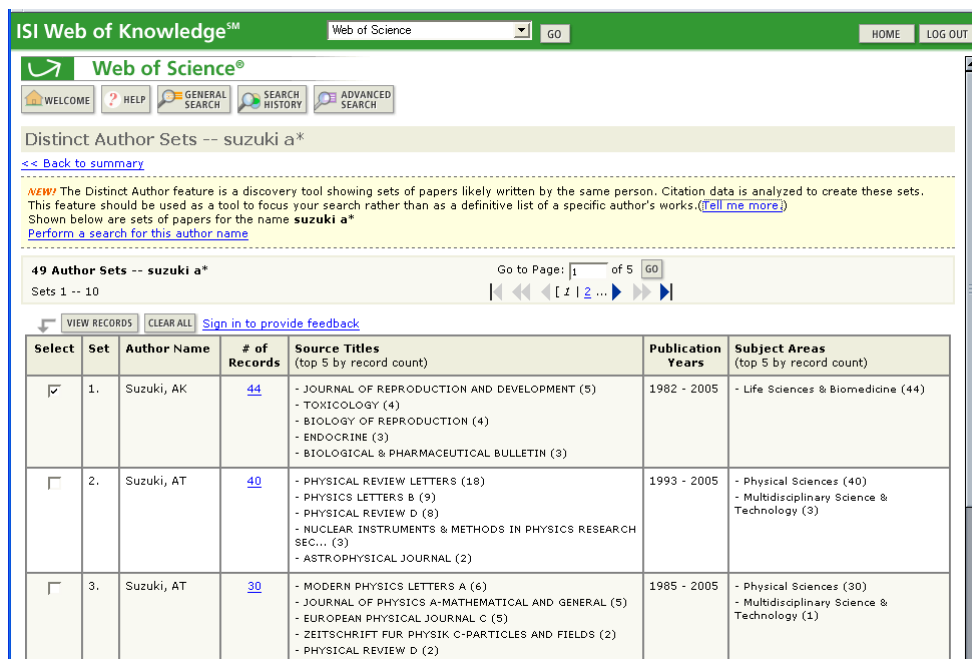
ISI Web of Knowledge℠

Web of Science

GO

HOME LOG OUT

Web of Science®

WELCOME ? HELP GENERAL SEARCH SEARCH HISTORY ADVANCED SEARCH

Distinct Author Sets -- suzuki a*

<< Back to summary

NEW! The Distinct Author feature is a discovery tool showing sets of papers likely written by the same person. Citation data is analyzed to create these sets. This feature should be used as a tool to focus your search rather than as a definitive list of a specific author's works.(Tell me more.)
Shown below are sets of papers for the name **suzuki a***
Perform a search for this author name

49 Author Sets -- suzuki a*
Sets 1 -- 10

Go to Page: 1 of 5 GO

[ 1 | 2 ... ]

VIEW RECORDS CLEAR ALL Sign in to provide feedback

| Select | Set | Author Name | # of Records | Source Titles (top 5 by record count) | Publication Years | Subject Areas (top 5 by record count) |
|---|---|---|---|---|---|---|
| ☑ | 1. | Suzuki, AK | 44 | - JOURNAL OF REPRODUCTION AND DEVELOPMENT (5)<br>- TOXICOLOGY (4)<br>- BIOLOGY OF REPRODUCTION (4)<br>- ENDOCRINE (3)<br>- BIOLOGICAL & PHARMACEUTICAL BULLETIN (3) | 1982 - 2005 | - Life Sciences & Biomedicine (44) |
| ☐ | 2. | Suzuki, AT | 40 | - PHYSICAL REVIEW LETTERS (18)<br>- PHYSICS LETTERS B (9)<br>- PHYSICAL REVIEW D (8)<br>- NUCLEAR INSTRUMENTS & METHODS IN PHYSICS RESEARCH SEC... (3)<br>- ASTROPHYSICAL JOURNAL (2) | 1993 - 2005 | - Physical Sciences (40)<br>- Multidisciplinary Science & Technology (3) |
| ☐ | 3. | Suzuki, AT | 30 | - MODERN PHYSICS LETTERS A (6)<br>- JOURNAL OF PHYSICS A-MATHEMATICAL AND GENERAL (5)<br>- EUROPEAN PHYSICAL JOURNAL C (5)<br>- ZEITSCHRIFT FUR PHYSIK C-PARTICLES AND FIELDS (2)<br>- PHYSICAL REVIEW D (2) | 1985 - 2005 | - Physical Sciences (30)<br>- Multidisciplinary Science & Technology (1) |